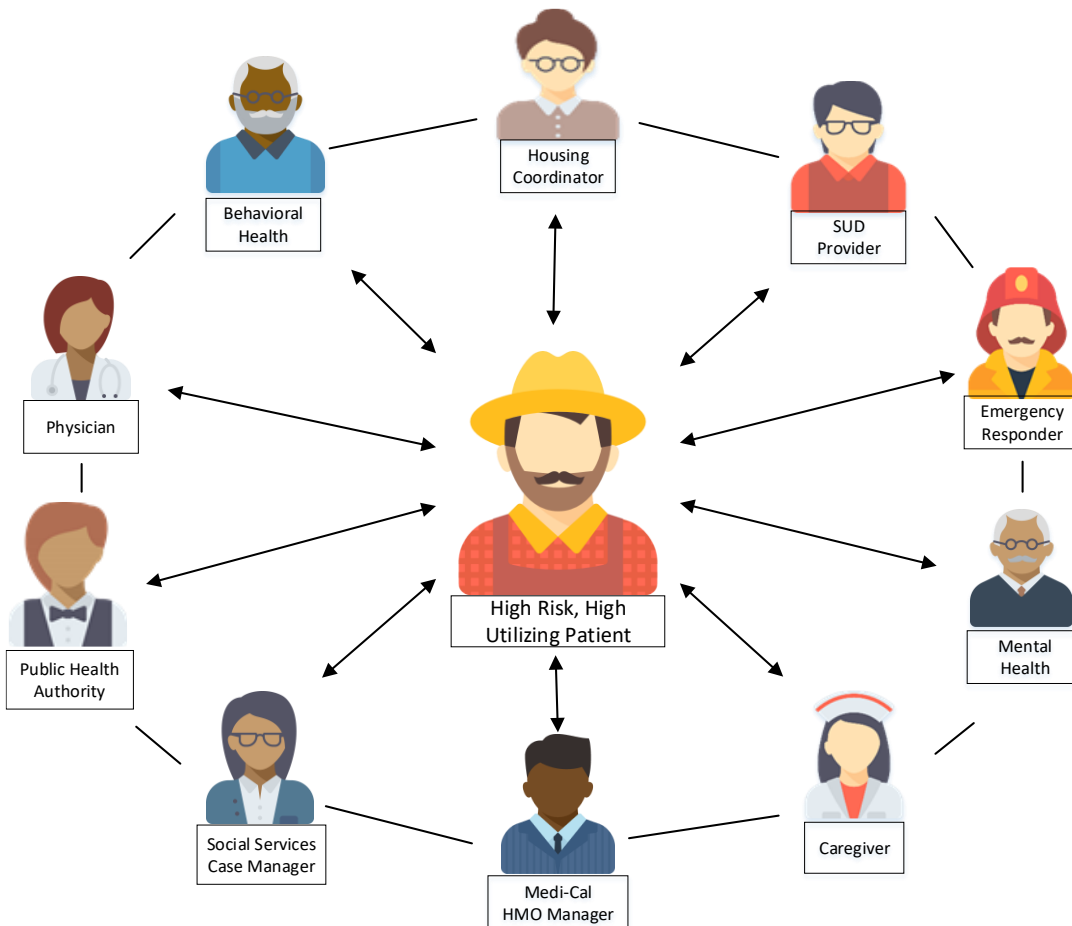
Housing Coordinator

Behavioral Health

SUD Provider

Physician

Emergency Responder

High Risk, High Utilizing Patient

Public Health Authority

Mental Health

Social Services Case Manager

Caregiver

Medi-Cal HMO Manager